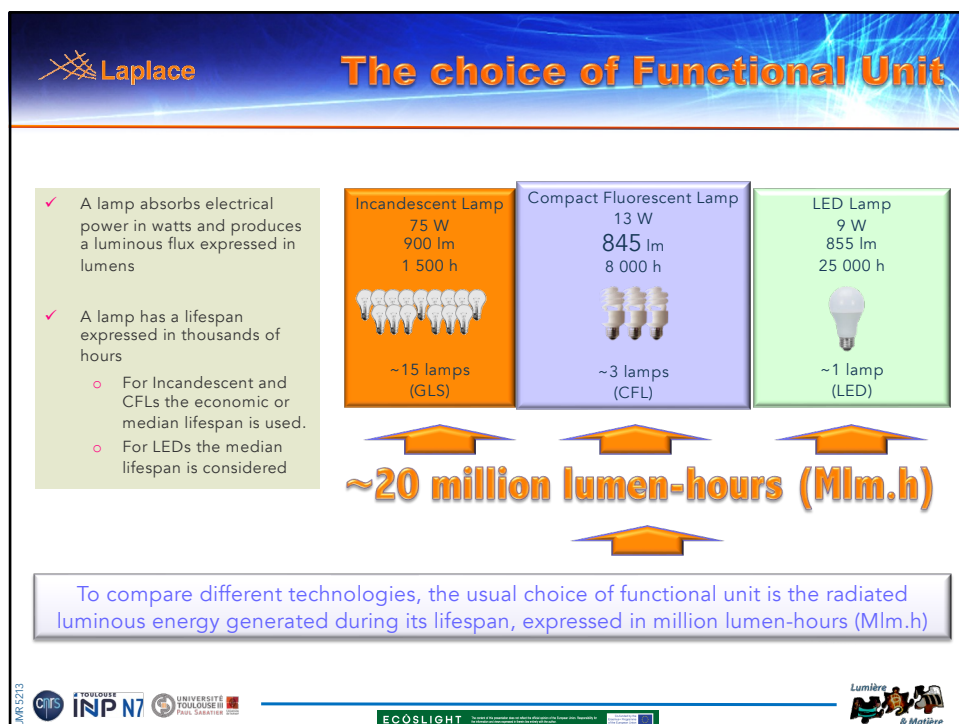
Laplace

The choice of Functional Unit

A lamp absorbs electrical power in watts and produces a luminous flux expressed in lumens

A lamp has a lifespan expressed in thousands of hours

For Incandescent and CFLs the economic or median lifespan is used.

For LEDs the median lifespan is considered

| Incandescent Lamp | Compact Fluorescent Lamp | LED Lamp |
|---|---|---|
| 75 W | 13 W | 9 W |
| 900 lm | 845 lm | 855 lm |
| 1 500 h | 8 000 h | 25 000 h |
| ~15 lamps (GLS) | ~3 lamps (CFL) | ~1 lamp (LED) |

~20 million lumen-hours (Mlm.h)

To compare different technologies, the usual choice of functional unit is the radiated luminous energy generated during its lifespan, expressed in million lumen-hours (Mlm.h)

UMR 5213

cnrs

TOULOUSE INP N7

UNIVERSITÉ TOULOUSE III PAUL SABATIER

ECOSLIGHT

Lumière & Matière